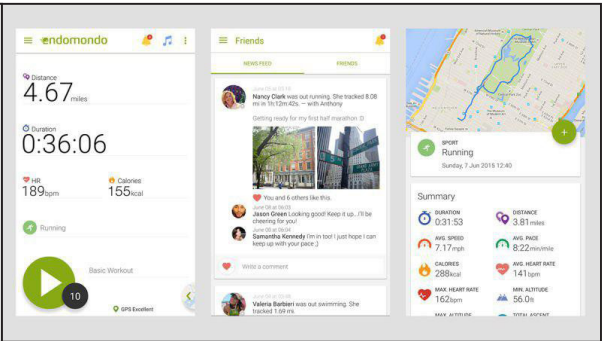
endomondo

Distance
4.67 miles

Duration
0:36:06

HR
189bpm

Calories
155kcal

Running

Basic Workout

10

GPS Excellent

Friends

NEWS FEED

FRIENDS

June 09 at 09:05
Nancy Clark was out running. She tracked 8.08 mi in 1h12m42s. — with Anthony

Getting ready for my first half marathon :D

You and 6 others like this.

June 09 at 09:05
Jason Green Looking good! Keep it up... I'll be cheering for you!

June 09 at 09:05
Samantha Kennedy I'm in too! Just hope I can keep up with your pace ;)

Write a comment

Valeria Barbieri was out swimming. She tracked 1.69 mi

SPORT
Running
Sunday, 7 Jun 2015 12:40

Summary

DURATION
0:31:53

DISTANCE
3.81 miles

AVG. SPEED
7.17 mph

AVG. PACE
8:22 min/mile

CALORIES
288 kcal

AVG. HEART RATE
141 bpm

MAX. HEART RATE
162 bpm

MIN. ALTITUDE
56.0 ft

MAX. ALTITUDE

TOTAL ASCENT